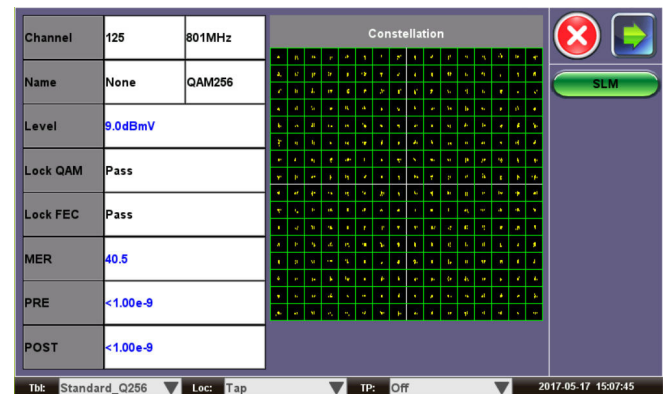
| Channel | 125 | 801MHz |
|---|---|---|
| Name | None | QAM256 |
| Level | 9.0dBmV | |
| Lock QAM | Pass | |
| Lock FEC | Pass | |
| MER | 40.5 | |
| PRE | <1.00e-9 | |
| POST | <1.00e-9 | |

Constellation

SLM

Tbl: Standard_Q256 Loc: Tap TP: Off 2017-05-17 15:07:45